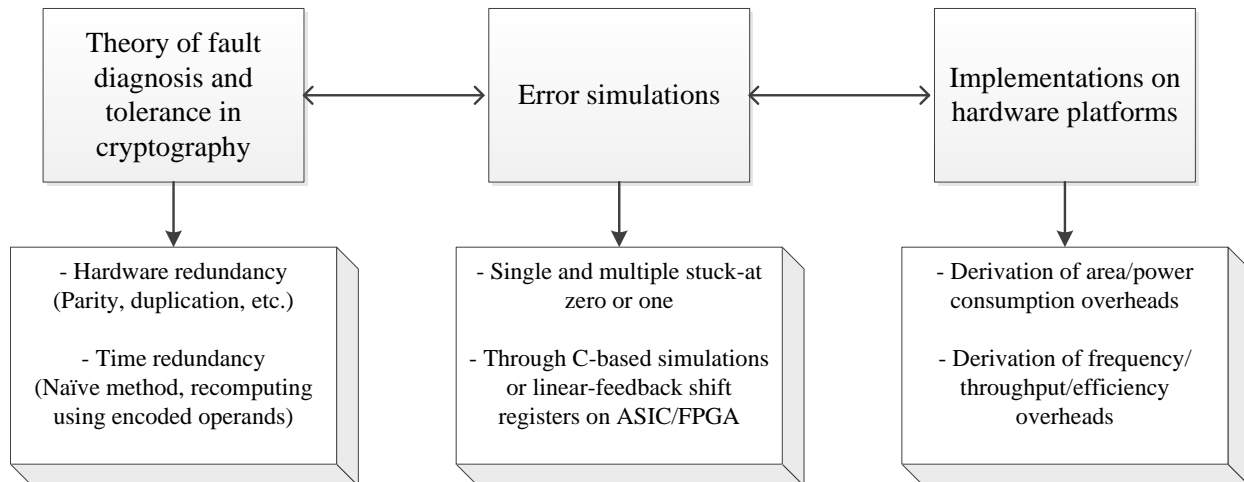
Theory of fault diagnosis and tolerance in cryptography

Error simulations

Implementations on hardware platforms

- Hardware redundancy (Parity, duplication, etc.)

- Time redundancy (Naïve method, recomputing using encoded operands)

- Single and multiple stuck-at zero or one

- Through C-based simulations or linear-feedback shift registers on ASIC/FPGA

- Derivation of area/power consumption overheads

- Derivation of frequency/ throughput/efficiency overheads